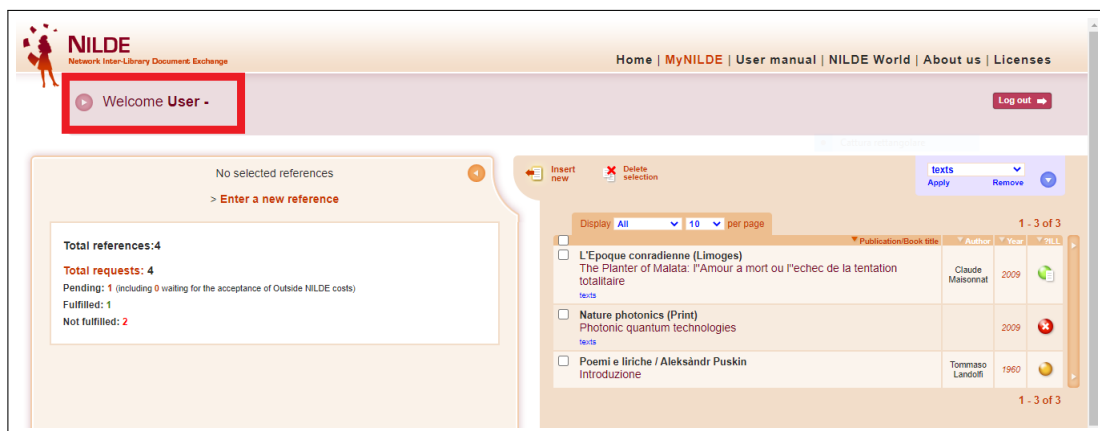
NILDE
Network Inter-Library Document Exchange

Home | MyNILDE | User manual | NILDE World | About us | Licenses

Welcome User -

Log out

No selected references

> Enter a new reference

Total references:4

Total requests: 4
Pending: 1 (including 0 waiting for the acceptance of Outside NILDE costs)
Fulfilled: 1
Not fulfilled: 2

Insert new

Delete selection

texts
Apply Remove

Display All 10 per page

1 - 3 of 3

| | Publication/Book title | Author | Year | ILL |
|---|---|---|---|---|
| | L'Epoque conradienne (Limoges) The Planter of Malata: l''Amour a mort ou l''echec de la tentation totalitaire texts | Claude Maisonnat | 2009 | |
| | Nature photonics (Print) Photonic quantum technologies texts | | 2009 | |
| | Poemi e liriche / Aleksàndr Puskin Introduzione | Tommaso Landolfi | 1960 | |

1 - 3 of 3